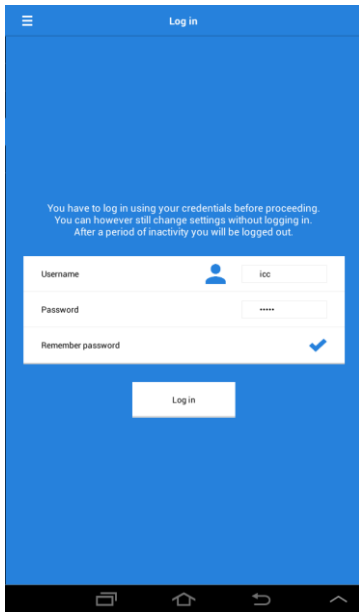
Log in

You have to log in using your credentials before proceeding. You can however still change settings without logging in. After a period of inactivity you will be logged out.

Username icc

Password •••••

Remember password

Log in